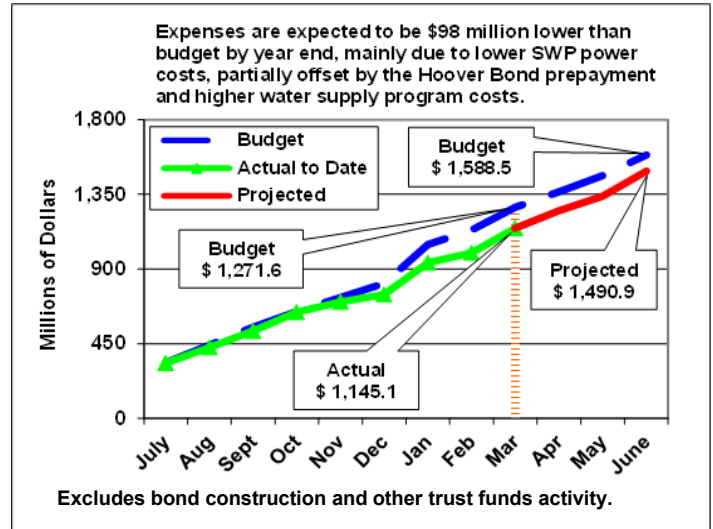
Expenses are expected to be $98 million lower than budget by year end, mainly due to lower SWP power costs, partially offset by the Hoover Bond prepayment and higher water supply program costs.

1,800
1,350
900
450
0

Millions of Dollars

Budget
Actual to Date
Projected

Budget
$ 1,588.5

Budget
$ 1,271.6

Projected
$ 1,490.9

Actual
$ 1,145.1

July
Aug
Sept
Oct
Nov
Dec
Jan
Feb
Mar
Apr
May
June

Excludes bond construction and other trust funds activity.